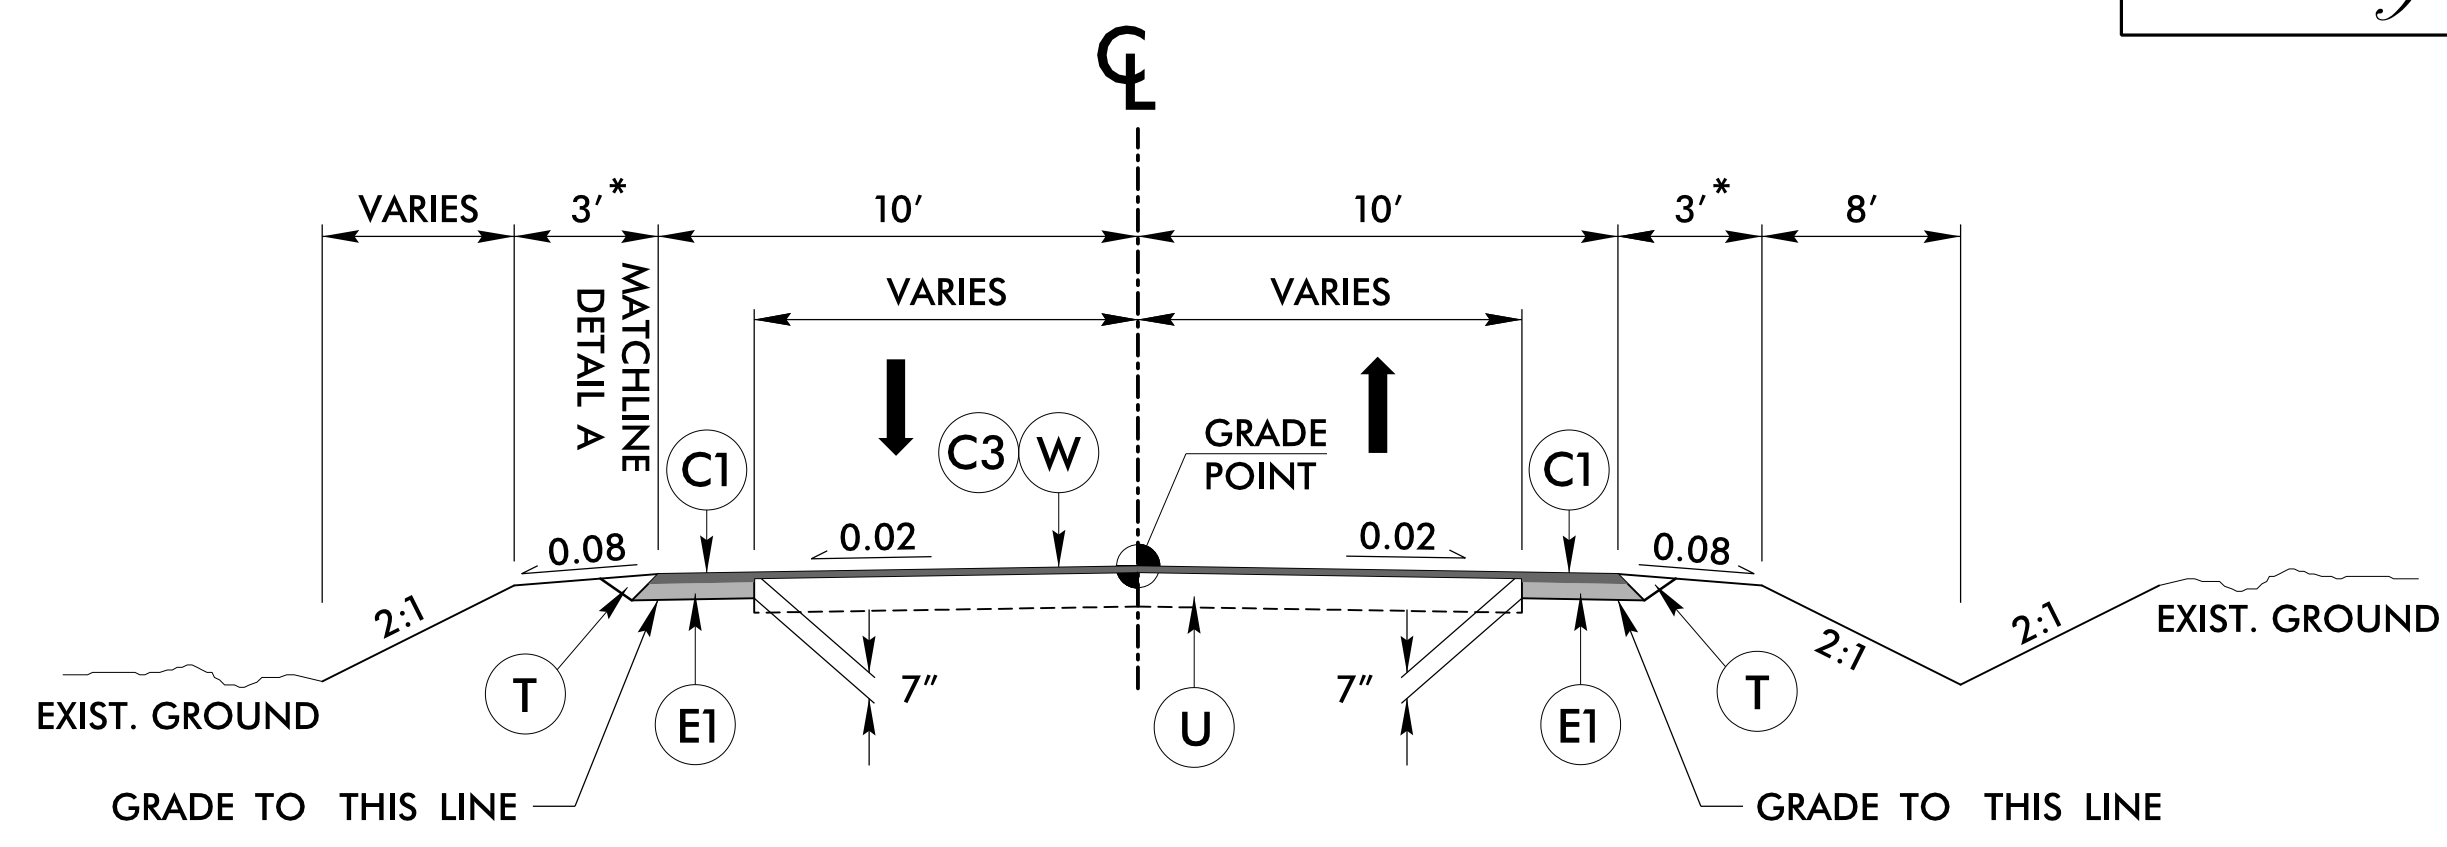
℄

VARIES 3'* 10' 10' 3'* 8'

VARIES VARIES

MATCHLINE DETAIL A

C1 C3 W GRADE POINT C1

0.08 0.02 0.02 0.08

2:1 2:1 2:1

EXIST. GROUND

T E1 7" U 7" E1 T

EXIST. GROUND

GRADE TO THIS LINE

GRADE TO THIS LINE